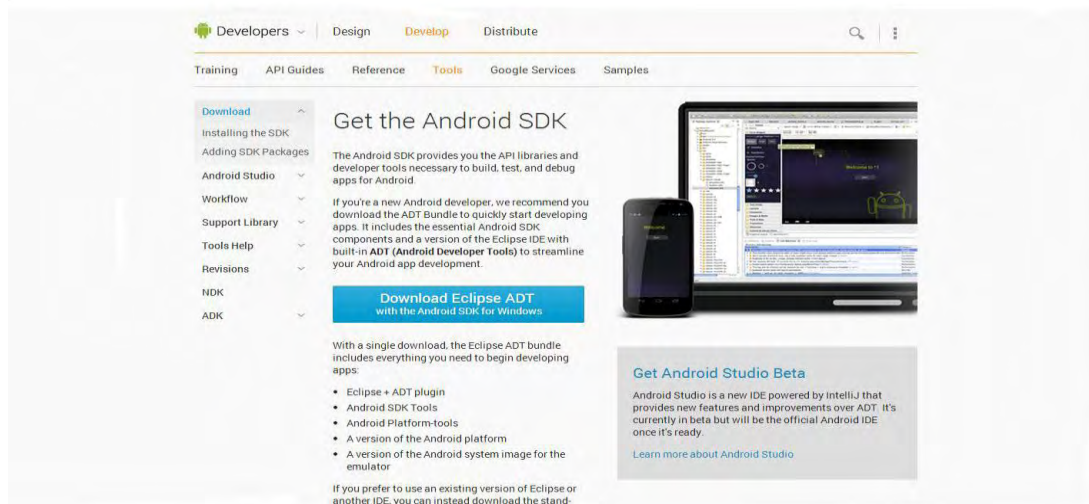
Developers Design Develop Distribute

Training API Guides Reference Tools Google Services Samples

Download
Installing the SDK
Adding SDK Packages
Android Studio
Workflow
Support Library
Tools Help
Revisions
NDK
ADK

Get the Android SDK

The Android SDK provides you the API libraries and developer tools necessary to build, test, and debug apps for Android.

If you're a new Android developer, we recommend you download the ADT Bundle to quickly start developing apps. It includes the essential Android SDK components and a version of the Eclipse IDE with built-in **ADT (Android Developer Tools)** to streamline your Android app development.

Download Eclipse ADT
with the Android SDK for Windows

With a single download, the Eclipse ADT bundle includes everything you need to begin developing apps:

- Eclipse + ADT plugin
- Android SDK Tools
- Android Platform-tools
- A version of the Android platform
- A version of the Android system image for the emulator

If you prefer to use an existing version of Eclipse or another IDE, you can instead download the stand-

Get Android Studio Beta

Android Studio is a new IDE powered by IntelliJ that provides new features and improvements over ADT. It's currently in beta but will be the official Android IDE once it's ready.

Learn more about Android Studio